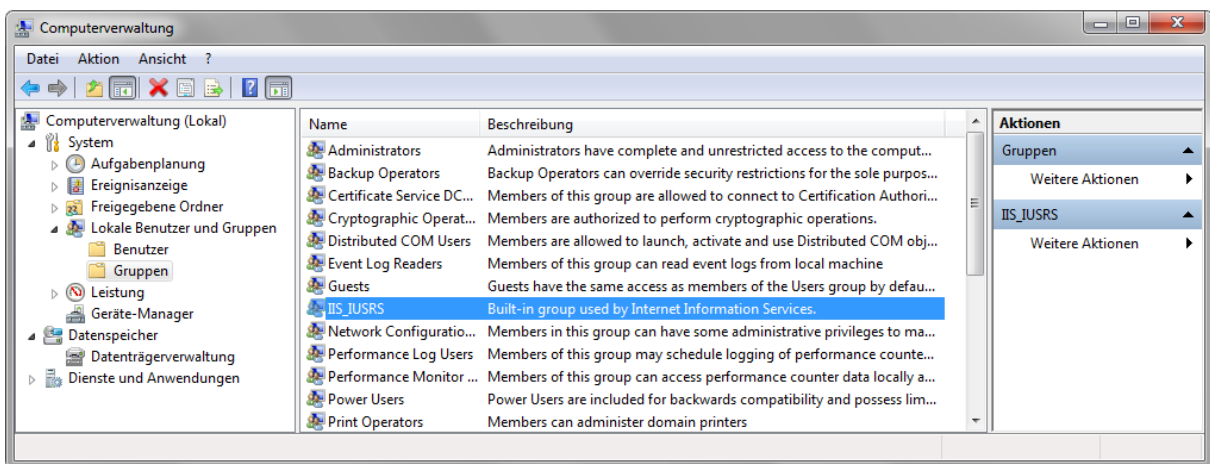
Computerverwaltung

Datei Aktion Ansicht ?

Computerverwaltung (Lokal)
System
Aufgabenplanung
Ereignisanzeige
Freigegebene Ordner
Lokale Benutzer und Gruppen
Benutzer
Gruppen
Leistung
Geräte-Manager
Datenspeicher
Datenträgerverwaltung
Dienste und Anwendungen

| Name | Beschreibung |
|---|---|
| Administrators | Administrators have complete and unrestricted access to the comput... |
| Backup Operators | Backup Operators can override security restrictions for the sole purpos... |
| Certificate Service DC... | Members of this group are allowed to connect to Certification Authori... |
| Cryptographic Operat... | Members are authorized to perform cryptographic operations. |
| Distributed COM Users | Members are allowed to launch, activate and use Distributed COM obj... |
| Event Log Readers | Members of this group can read event logs from local machine |
| Guests | Guests have the same access as members of the Users group by defau... |
| IIS_IUSRS | Built-in group used by Internet Information Services. |
| Network Configuratio... | Members in this group can have some administrative privileges to ma... |
| Performance Log Users | Members of this group may schedule logging of performance counte... |
| Performance Monitor ... | Members of this group can access performance counter data locally a... |
| Power Users | Power Users are included for backwards compatibility and possess lim... |
| Print Operators | Members can administer domain printers |

Aktionen
Gruppen
Weitere Aktionen
IIS_IUSRS
Weitere Aktionen